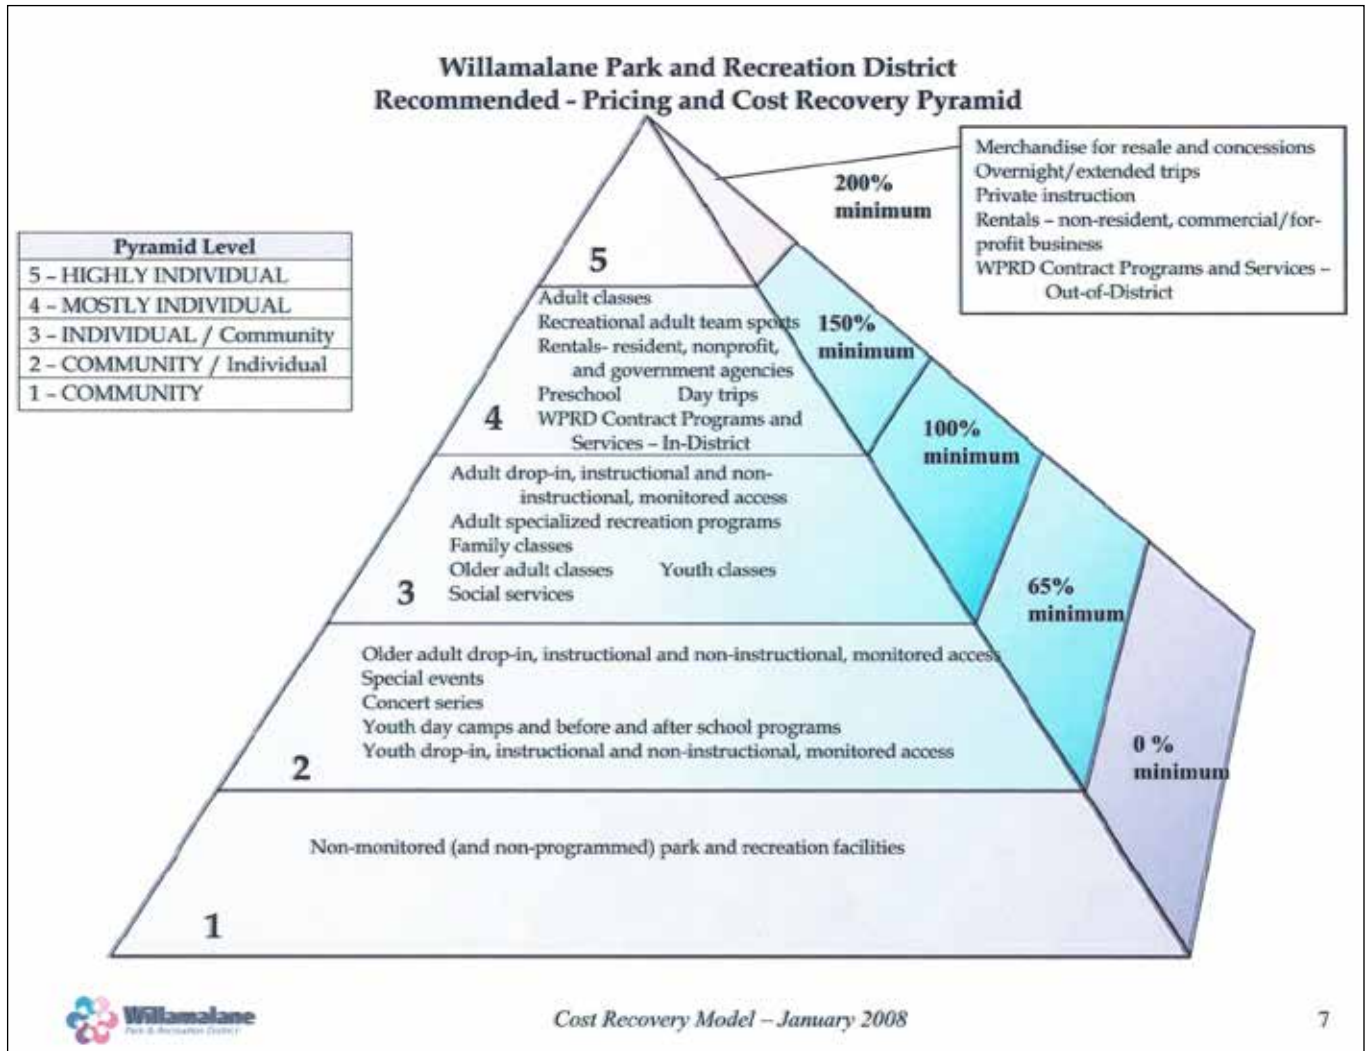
Willamalane Park and Recreation District
Recommended - Pricing and Cost Recovery Pyramid

| Pyramid Level |
|---|
| 5 – HIGHLY INDIVIDUAL |
| 4 – MOSTLY INDIVIDUAL |
| 3 – INDIVIDUAL / Community |
| 2 – COMMUNITY / Individual |
| 1 – COMMUNITY |

Merchandise for resale and concessions
Overnight/extended trips
Private instruction
Rentals – non-resident, commercial/for-profit business
WPRD Contract Programs and Services – Out-of-District

200% minimum

5

Adult classes
Recreational adult team sports
Rentals- resident, nonprofit, and government agencies
Preschool Day trips
WPRD Contract Programs and Services – In-District

4

150% minimum

100% minimum

Adult drop-in, instructional and non-instructional, monitored access
Adult specialized recreation programs
Family classes
Older adult classes Youth classes
Social services

3

65% minimum

Older adult drop-in, instructional and non-instructional, monitored access
Special events
Concert series
Youth day camps and before and after school programs
Youth drop-in, instructional and non-instructional, monitored access

2

0 % minimum

Non-monitored (and non-programmed) park and recreation facilities

1

Willamalane Park & Recreation District

Cost Recovery Model – January 2008

7